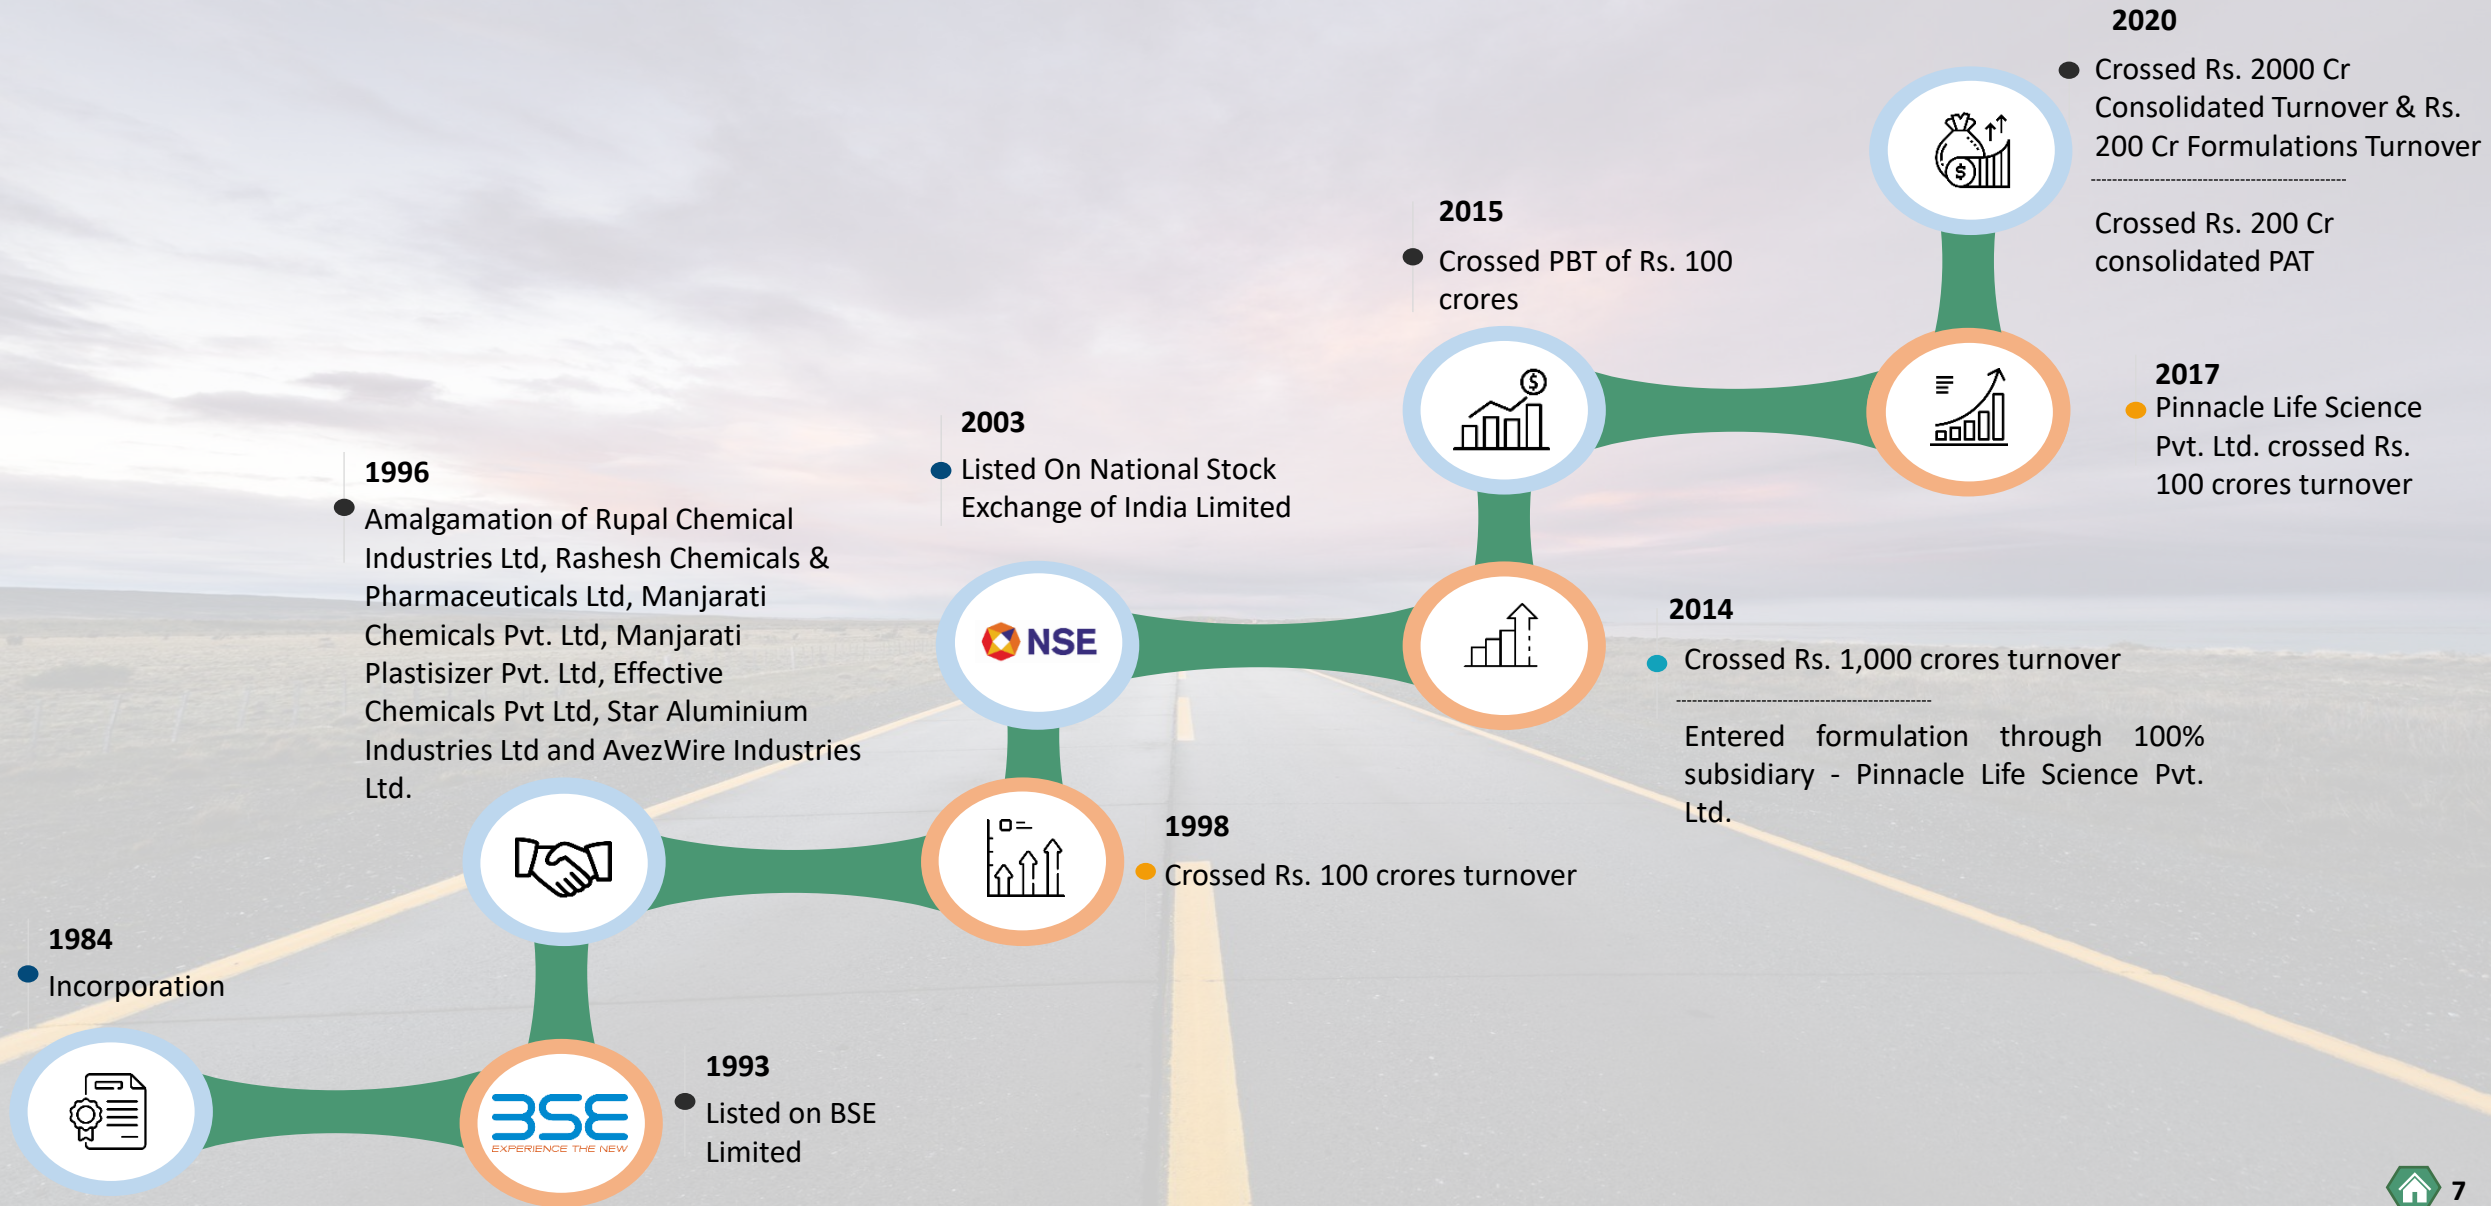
1984
Incorporation

1993
Listed on BSE Limited

1996
Amalgamation of Rupal Chemical Industries Ltd, Rashesh Chemicals & Pharmaceuticals Ltd, Manjarati Chemicals Pvt. Ltd, Manjarati Plastisizer Pvt. Ltd, Effective Chemicals Pvt Ltd, Star Aluminium Industries Ltd and AvezWire Industries Ltd.

1998
Crossed Rs. 100 crores turnover

2003
Listed On National Stock Exchange of India Limited

NSE

BSE
EXPERIENCE THE NEW

2014
Crossed Rs. 1,000 crores turnover

Entered formulation through 100% subsidiary - Pinnacle Life Science Pvt. Ltd.

2015
Crossed PBT of Rs. 100 crores

2017
Pinnacle Life Science Pvt. Ltd. crossed Rs. 100 crores turnover

2020
Crossed Rs. 2000 Cr Consolidated Turnover & Rs. 200 Cr Formulations Turnover

Crossed Rs. 200 Cr consolidated PAT

7